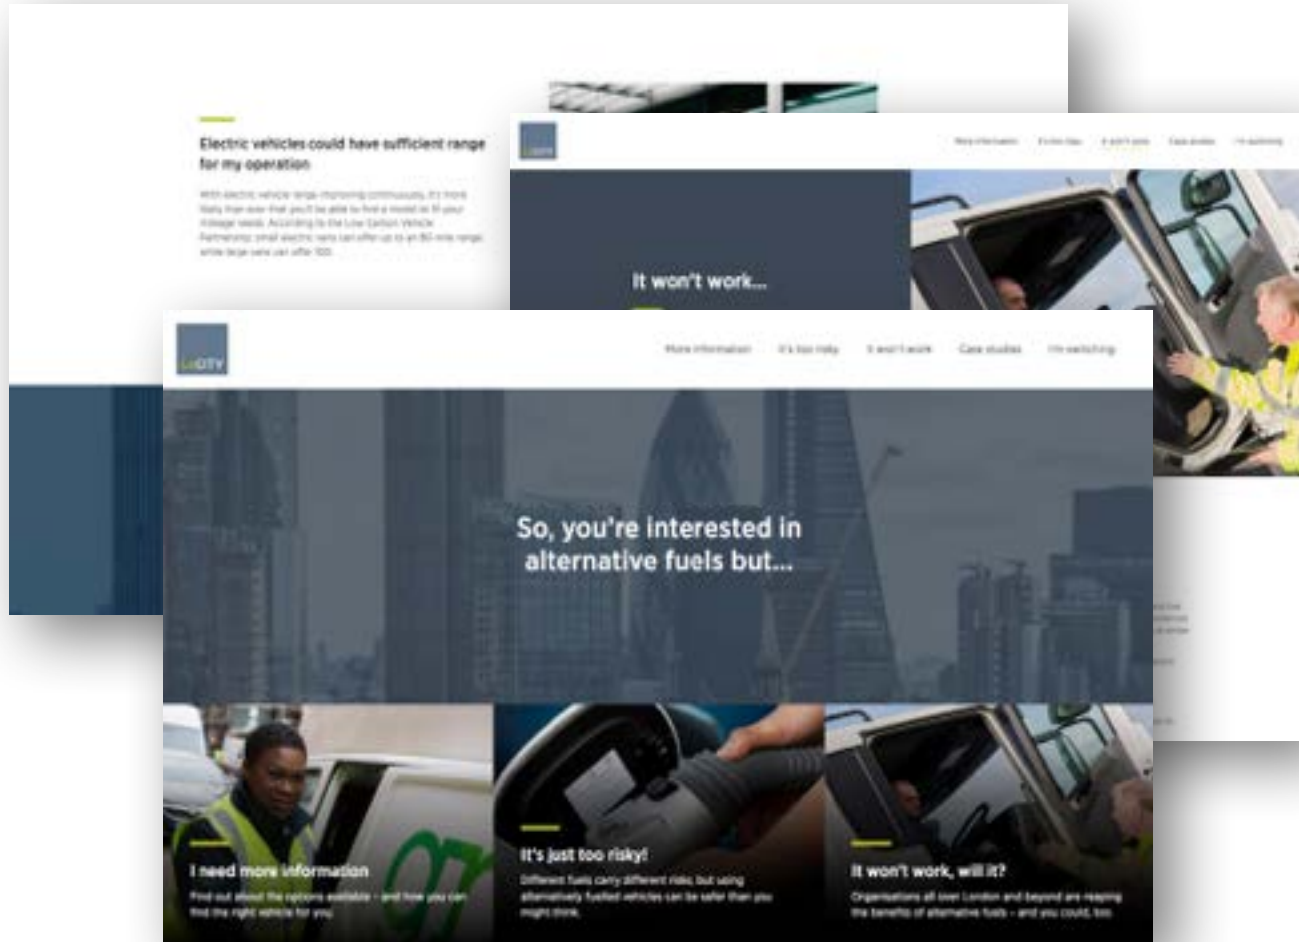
Electric vehicles could have sufficient range for my operation

With electric vehicle range improving continuously, it's more likely than ever that you'll be able to find a model to fit your mileage needs. According to the Low Carbon Vehicle Partnership, small electric vans can offer up to an 80-mile range, while large vans can offer 100.

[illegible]

More information It's too risky It won't work Case studies I'm switching

It won't work...

LoCITY

More information It's too risky It won't work Case studies I'm switching

So, you're interested in alternative fuels but...

I need more information

Find out about the options available – and how you can find the right vehicle for you.

It's just too risky!

Different fuels carry different risks but using alternatively fuelled vehicles can be safer than you might think.

It won't work, will it?

Organisations all over London and beyond are reaping the benefits of alternative fuels – and you could, too.